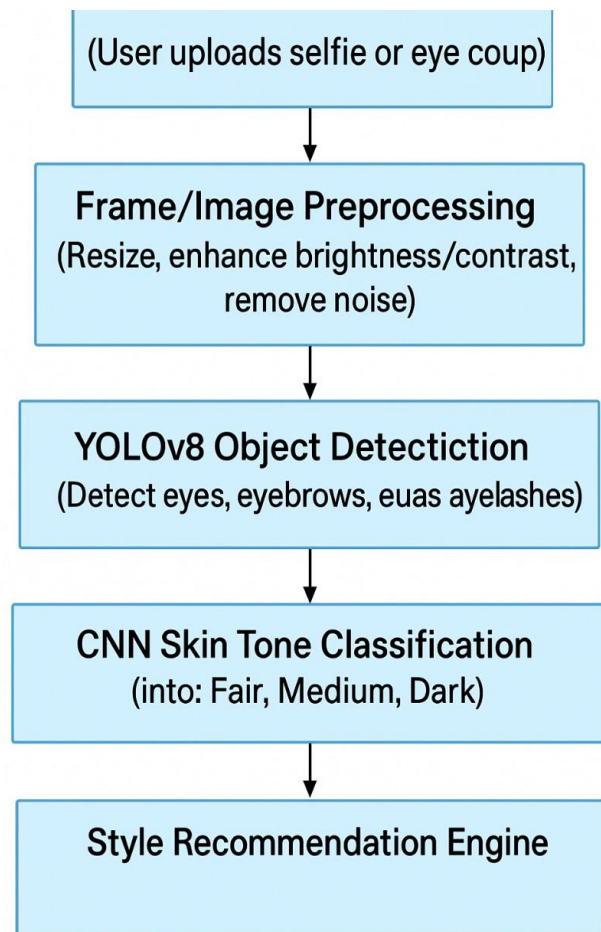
(User uploads selfie or eye coup)

Frame/Image Preprocessing
(Resize, enhance brightness/contrast, remove noise)

YOLOv8 Object Detectiction
(Detect eyes, eyebrows, euas ayelashes)

CNN Skin Tone Classification
(into: Fair, Medium, Dark)

Style Recommendation Engine